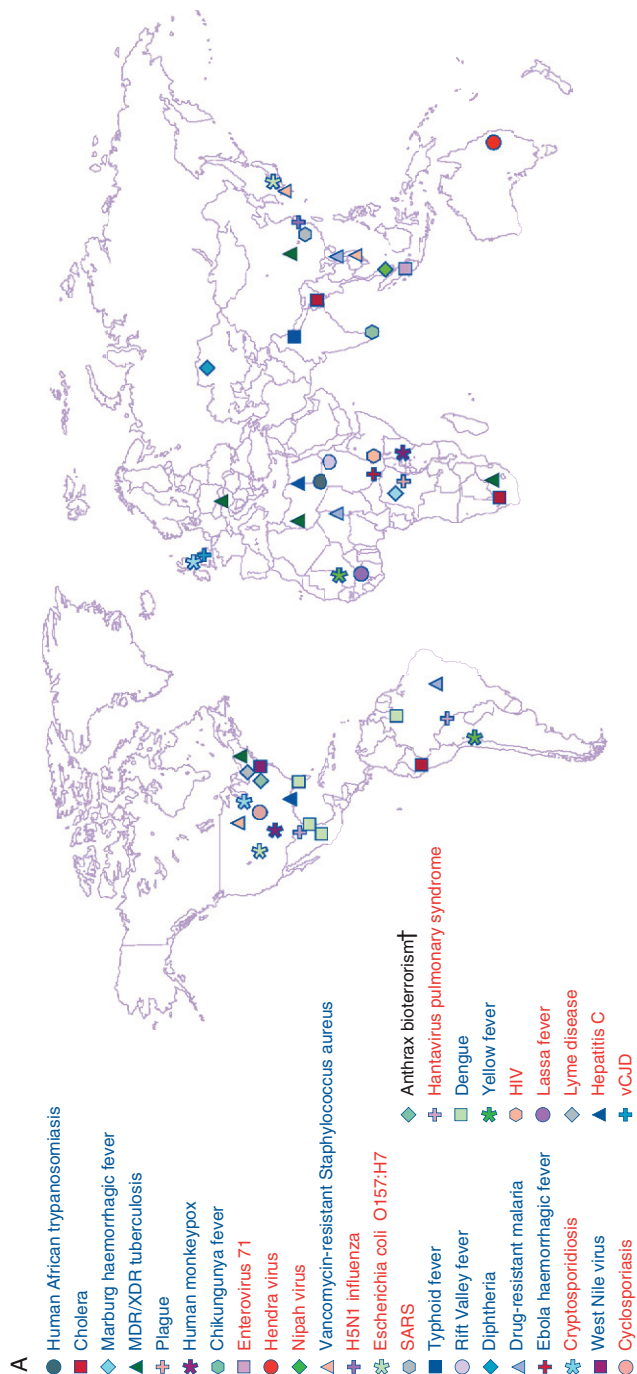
A

Human African trypanosomiasis
Cholera
Marburg haemorrhagic fever
MDR/XDR tuberculosis
Plague
Human monkeypox
Chikungunya fever
Enterovirus 71
Hendra virus
Nipah virus
Vancomycin-resistant Staphylococcus aureus
H5N1 influenza
Escherichia coli O157:H7
SARS
Typhoid fever
Rift Valley fever
Diphtheria
Drug-resistant malaria
Ebola haemorrhagic fever
Cryptosporidiosis
West Nile virus
Cyclosporiasis
Anthrax bioterrorism†
Hantavirus pulmonary syndrome
Dengue
Yellow fever
HIV
Lassa fever
Lyme disease
Hepatitis C
vCJD